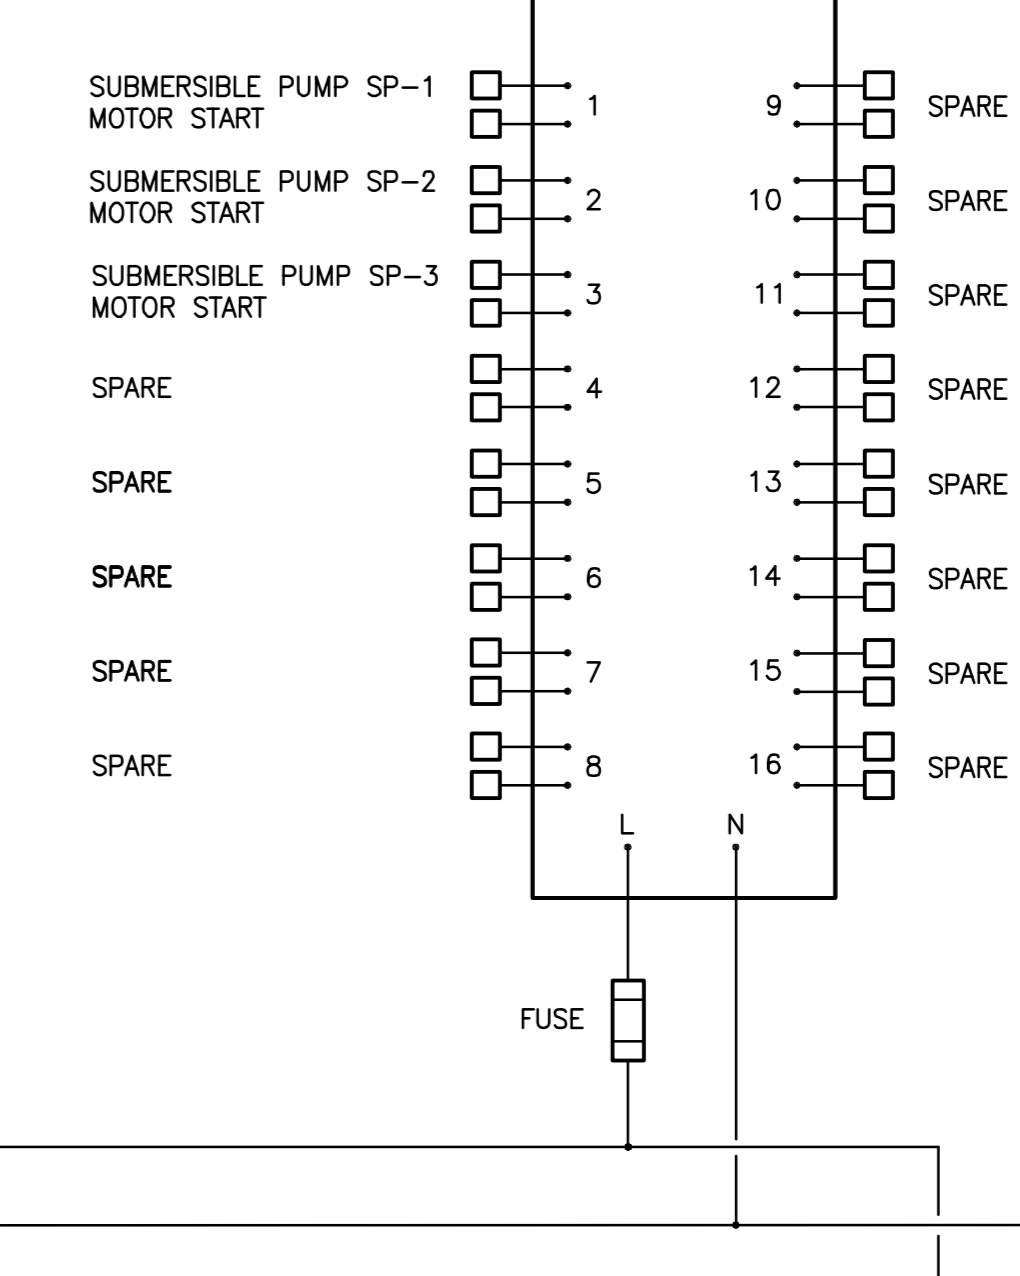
SUBMERSIBLE PUMP SP–1
MOTOR START

1

9

SPARE

SUBMERSIBLE PUMP SP–2
MOTOR START

2

10

SPARE

SUBMERSIBLE PUMP SP–3
MOTOR START

3

11

SPARE

SPARE

4

12

SPARE

SPARE

5

13

SPARE

SPARE

6

14

SPARE

SPARE

7

15

SPARE

SPARE

8

16

SPARE

L

N

FUSE